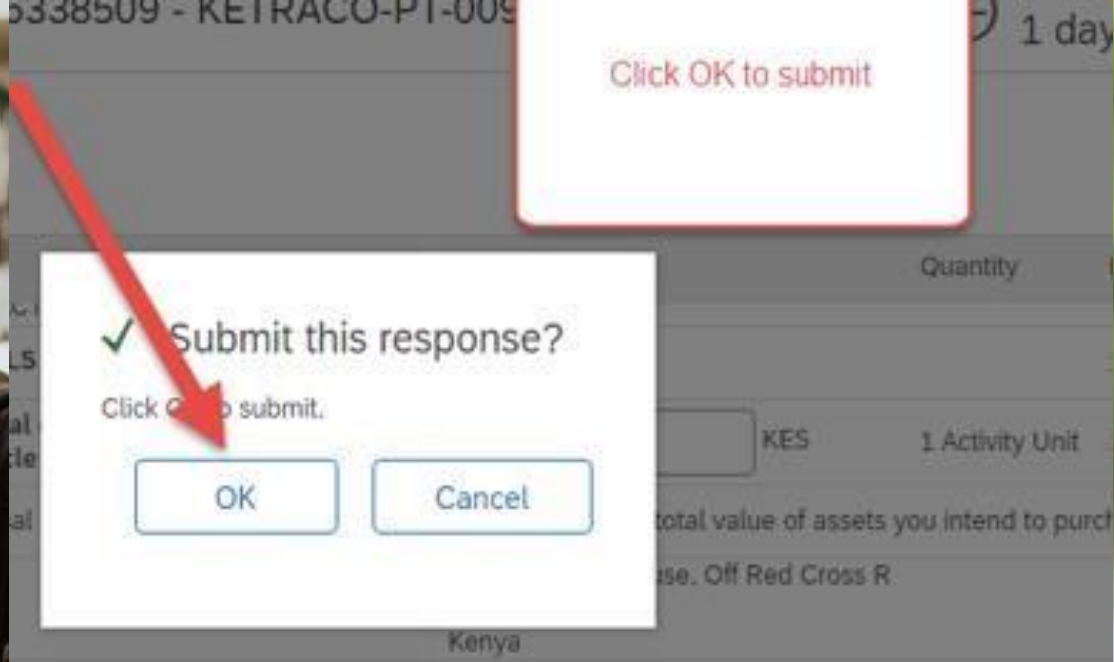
5338509 - KETRACO-PT-009

1 day

Click OK to submit

Quantity

Submit this response?

Click O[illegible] submit.

KES

1 Activity Unit

OK

Cancel

total value of assets you intend to purch

se, Off Red Cross R

Kenya